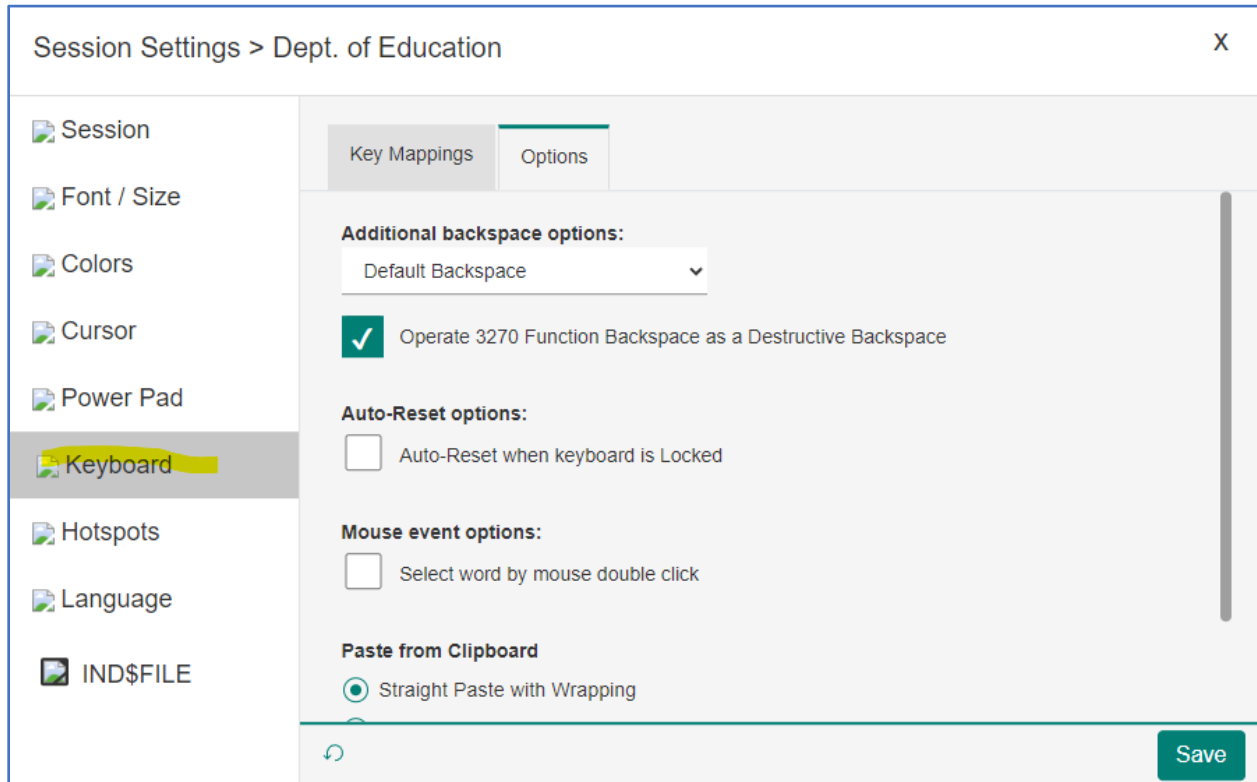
Session Settings > Dept. of Education

X

Session

Font / Size

Colors

Cursor

Power Pad

Keyboard

Hotspots

Language

IND$FILE

Key Mappings

Options

Additional backspace options:

Default Backspace

Operate 3270 Function Backspace as a Destructive Backspace

Auto-Reset options:

Auto-Reset when keyboard is Locked

Mouse event options:

Select word by mouse double click

Paste from Clipboard

Straight Paste with Wrapping

Save